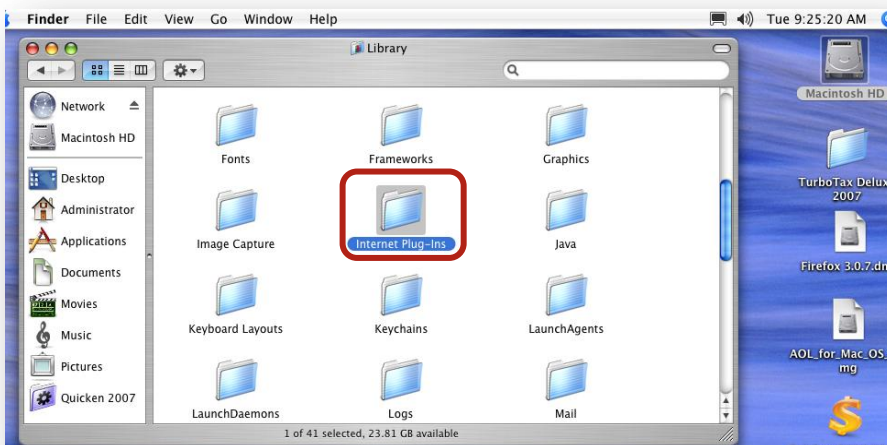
Finder File Edit View Go Window Help

Tue 9:25:20 AM

Library

Network
Macintosh HD
Desktop
Administrator
Applications
Documents
Movies
Music
Pictures
Quicken 2007

Fonts
Frameworks
Graphics
Image Capture
Internet Plug-Ins
Java
Keyboard Layouts
Keychains
LaunchAgents
LaunchDaemons
Logs
Mail

1 of 41 selected, 23.81 GB available

Macintosh HD
TurboTax Delux 2007
Firefox 3.0.7.dm
AOL_for_Mac_OS_ mg